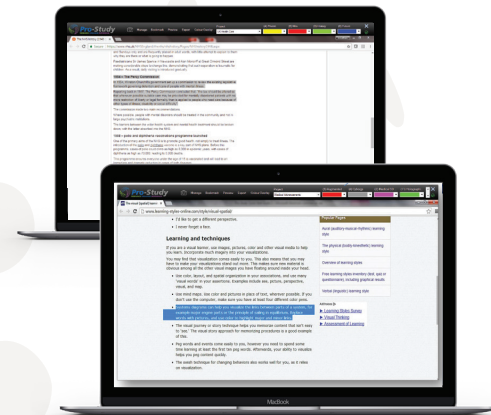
Pro-Study

The visual (spatial) learning

www.learning-styles-online.com/style/visual-spatial/

I'd like to get a different perspective.

I never forget a face.

Learning and techniques

If you are a visual learner, use images, pictures, color and other visual media to help you learn. Incorporate much imagery into your visualizations.

You may find that visualization comes easily to you. This also means that you may have to make your visualizations stand out more. This makes sure new material is obvious among all the other visual images you have floating around inside your head.

Use color, layout, and spatial organization in your associations, and use many 'visual words' in your assertions. Examples include see, picture, perspective, visual, and map.

Use mind maps. Use color and pictures in place of text, wherever possible. If you don't use the computer, make sure you have at least four different color pens.

The visual journey or story technique helps you memorize content that isn't easy to 'see.' The visual story approach for memorizing procedures is a good example of this.

Peg words and events come easily to you, however you need to spend some time learning at least the first ten peg words. Afterwards, your ability to visualize helps you peg content quickly.

The swish technique for changing behaviors also works well for you, as it relies on visualization.

Popular Pages

Aural (auditory-musical-rhythmic) learning style

The physical (bodily-kinesthetic) learning style

Overview of learning styles

Free learning styles inventory (test, quiz or questionnaire), including graphical results

Verbal (linguistic) learning style

Learning Styles Survey

Visual Thinking

Assessment of Learning

MacBook